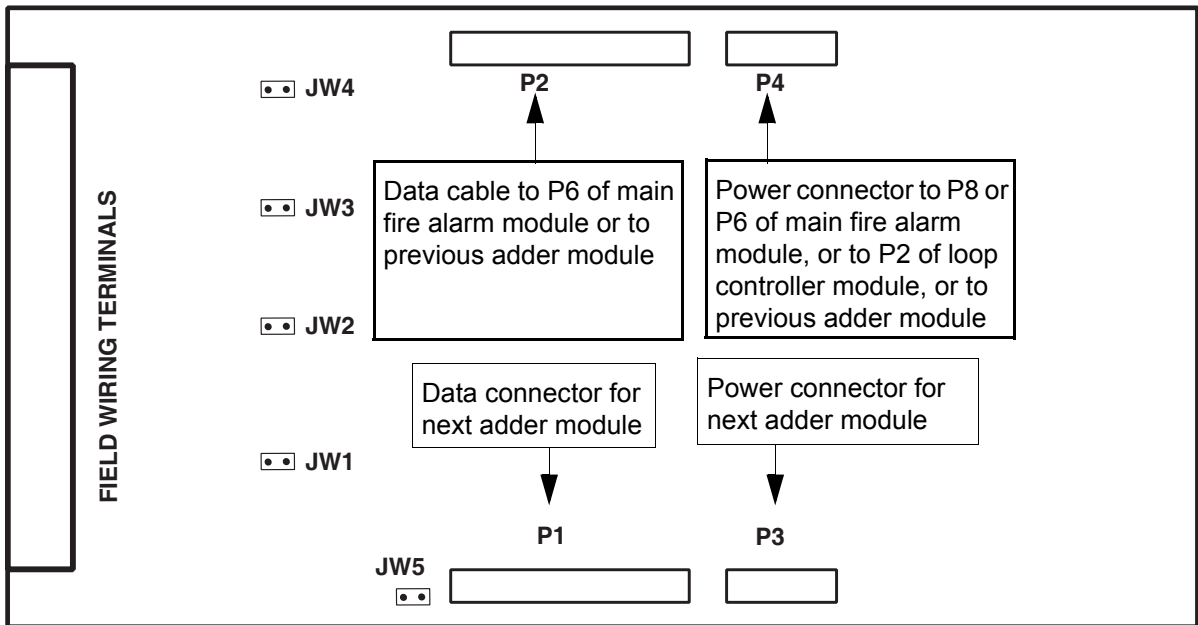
FIELD WIRING TERMINALS

JW4

JW3

JW2

JW1

JW5

P2

P4

Data cable to P6 of main fire alarm module or to previous adder module

Power connector to P8 or P6 of main fire alarm module, or to P2 of loop controller module, or to previous adder module

Data connector for next adder module

Power connector for next adder module

P1

P3